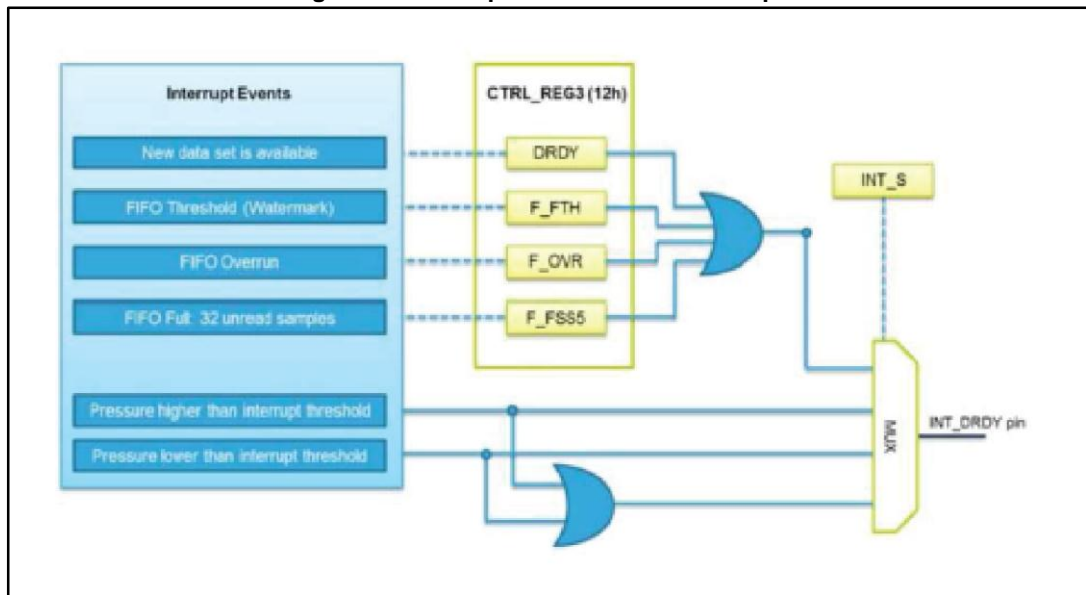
Interrupt Events

New data set is available

FIFO Threshold (Watermark)

FIFO Overrun

FIFO Full: 32 unread samples

Pressure higher than interrupt threshold

Pressure lower than interrupt threshold

CTRL_REG3 (12h)

DRDY

F_FTH

F_OVR

F_FSS5

INT_S

MUX

INT_DRDY pin